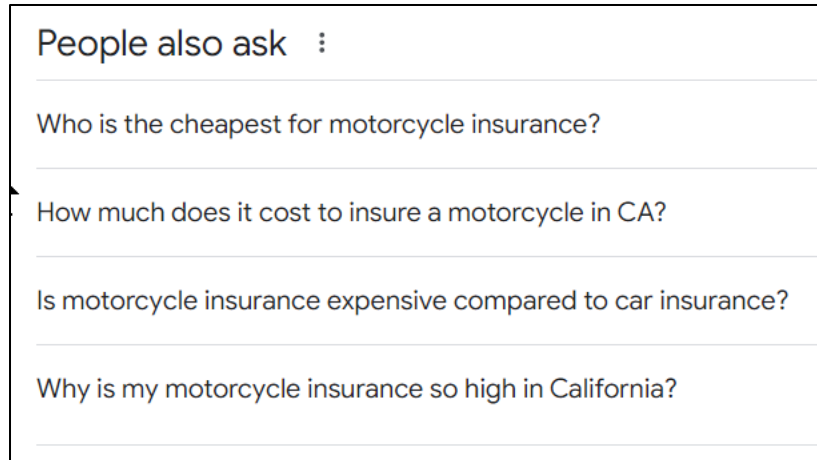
People also ask

Who is the cheapest for motorcycle insurance?

How much does it cost to insure a motorcycle in CA?

Is motorcycle insurance expensive compared to car insurance?

Why is my motorcycle insurance so high in California?